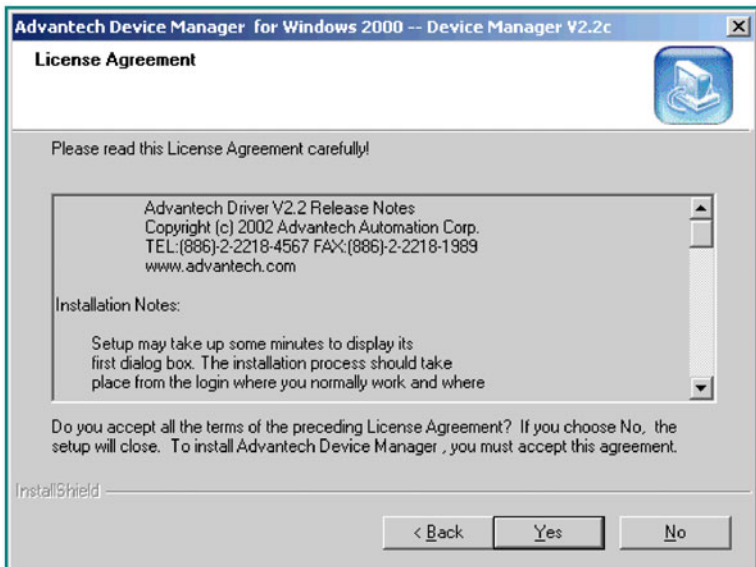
Advantech Device Manager for Windows 2000 -- Device Manager V2.2c

License Agreement

Please read this License Agreement carefully!

Advantech Driver V2.2 Release Notes
Copyright (c) 2002 Advantech Automation Corp.
TEL:(886)-2-2218-4567 FAX:(886)-2-2218-1989
www.advantech.com

Installation Notes:

Setup may take up some minutes to display its first dialog box. The installation process should take place from the login where you normally work and where

Do you accept all the terms of the preceding License Agreement? If you choose No, the setup will close. To install Advantech Device Manager , you must accept this agreement.

InstallShield

< Back
Yes
No